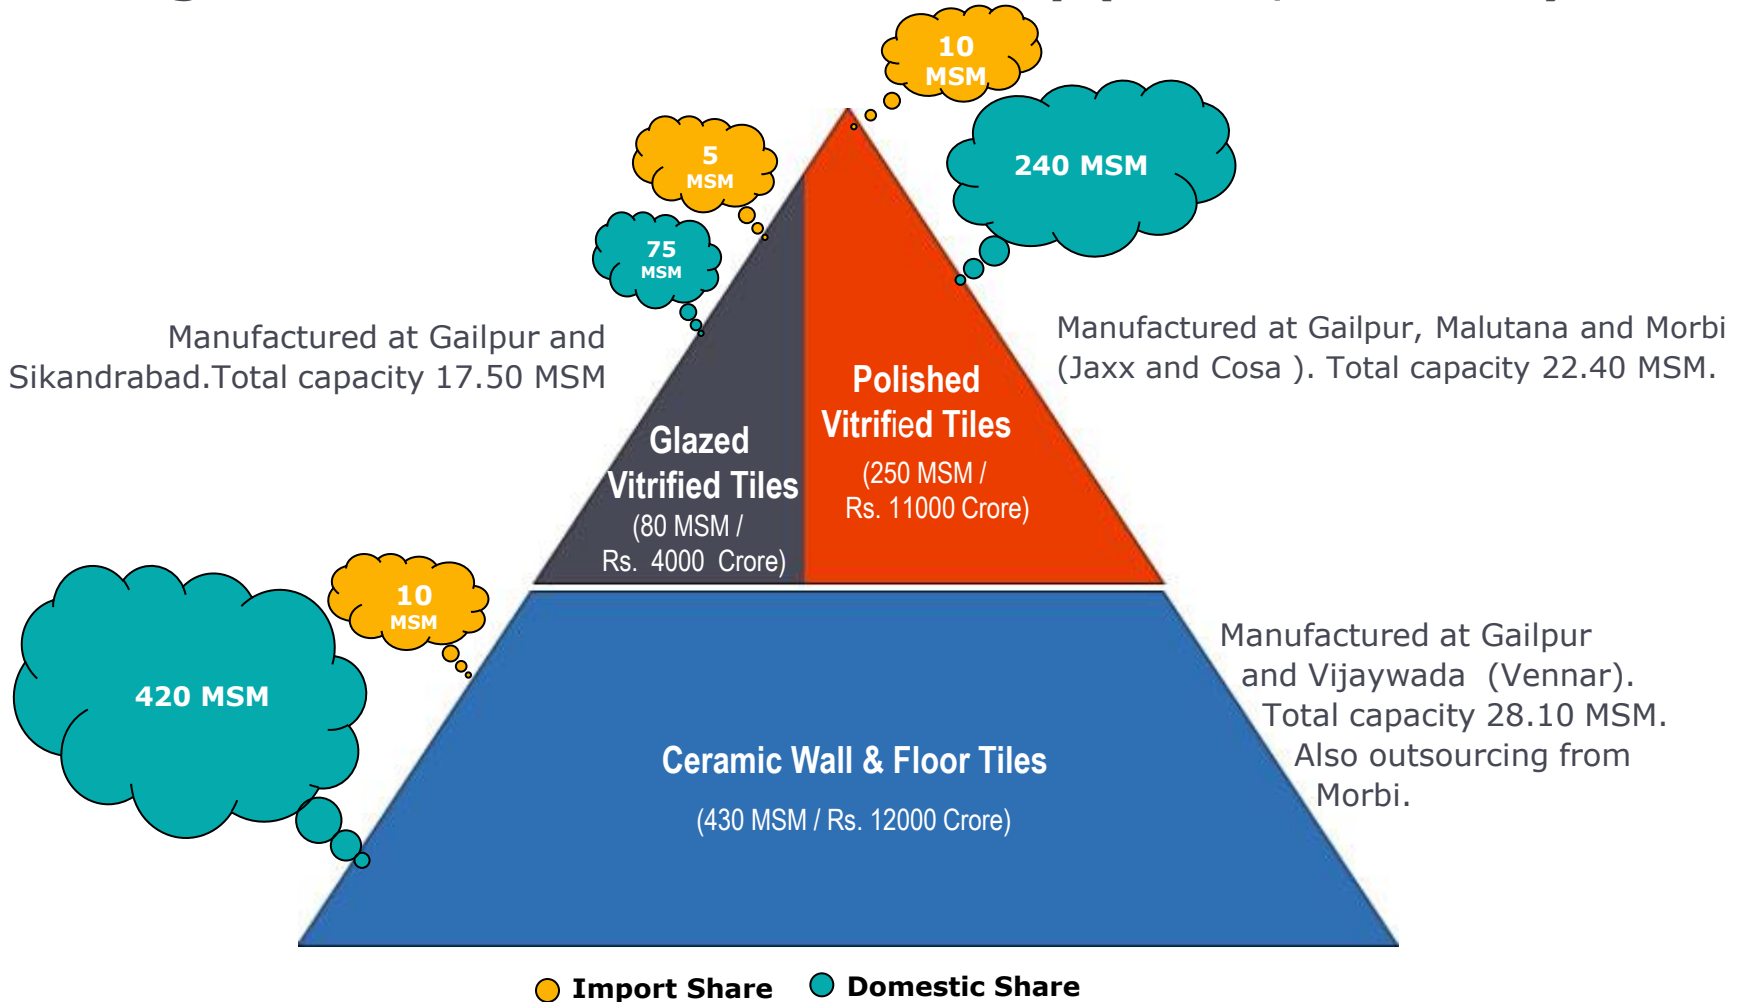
10 MSM

5 MSM

240 MSM

75 MSM

Manufactured at Gailpur and Sikandrabad.Total capacity 17.50 MSM

Manufactured at Gailpur, Malutana and Morbi (Jaxx and Cosa ). Total capacity 22.40 MSM.

Polished Vitrified Tiles
(250 MSM / Rs. 11000 Crore)

Glazed Vitrified Tiles
(80 MSM / Rs. 4000 Crore)

10 MSM

420 MSM

Manufactured at Gailpur and Vijaywada (Vennar). Total capacity 28.10 MSM. Also outsourcing from Morbi.

Ceramic Wall & Floor Tiles
(430 MSM / Rs. 12000 Crore)

Import Share Domestic Share